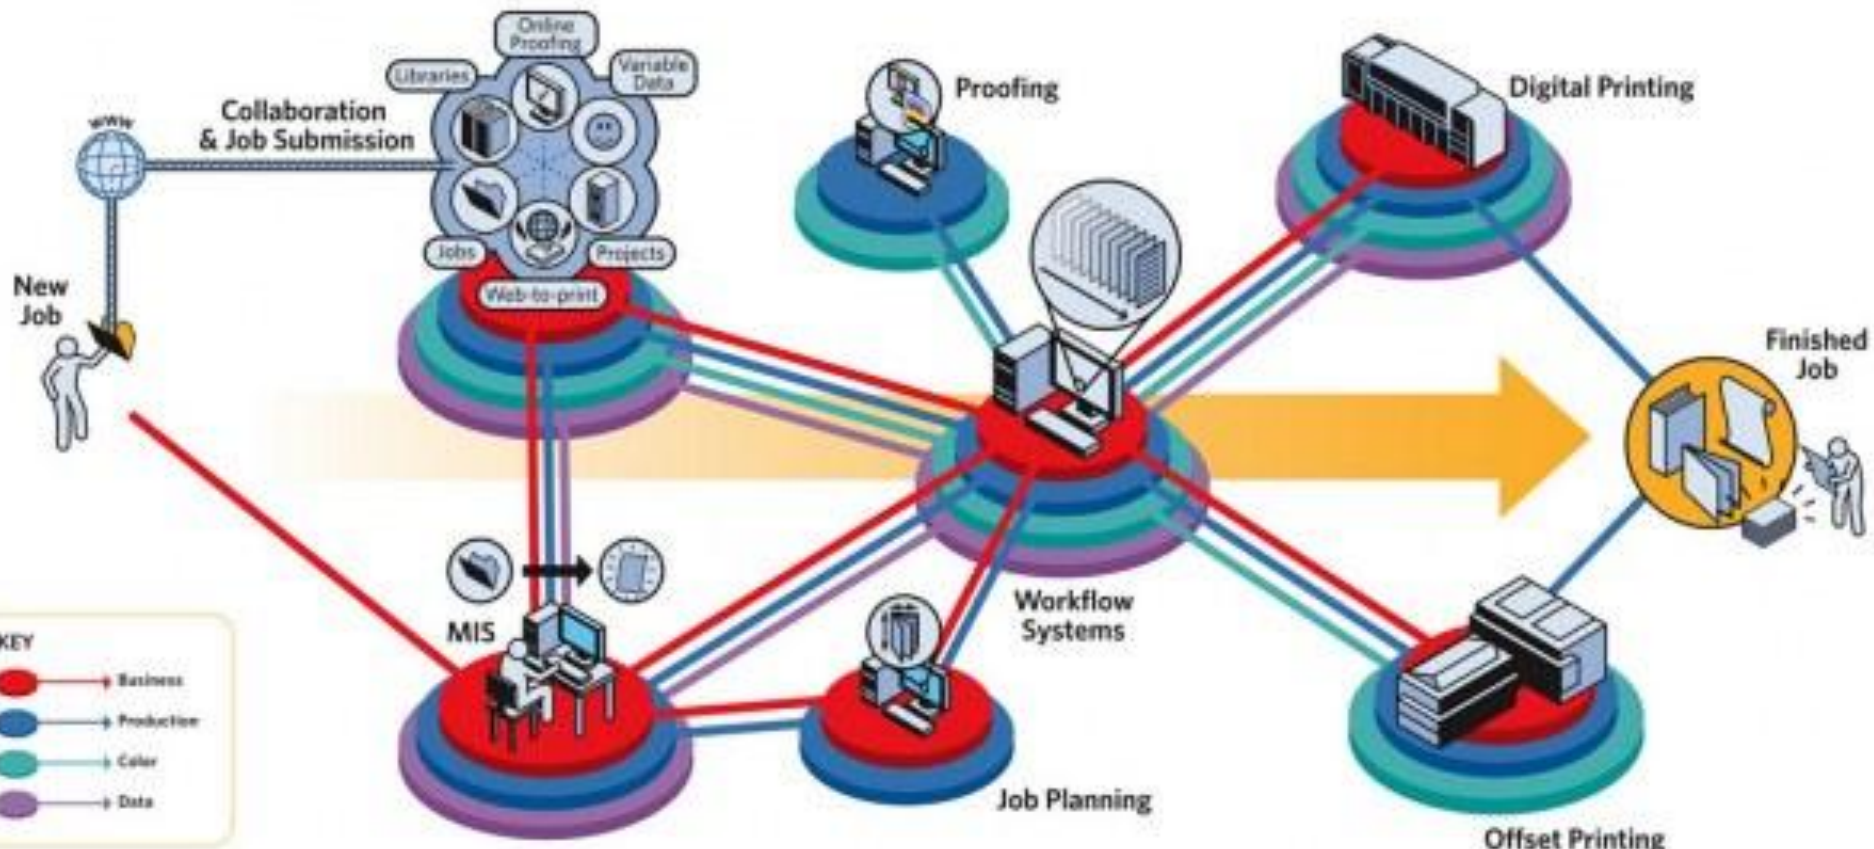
WWW

Collaboration & Job Submission

Online Proofing

Libraries

Variable Data

Jobs

Projects

Web-to-print

New Job

Proofing

Digital Printing

Finished Job

MIS

Workflow Systems

Job Planning

Offset Printing

KEY

Business

Production

Color

Data